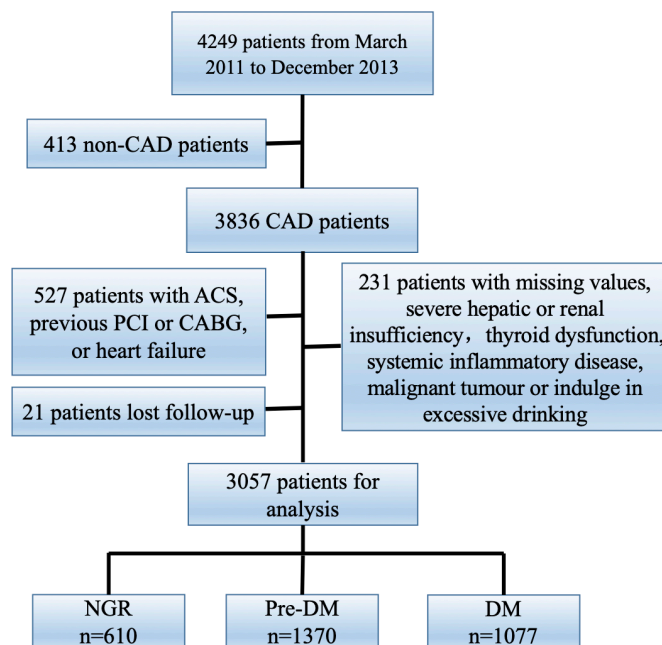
4249 patients from March 2011 to December 2013

413 non-CAD patients

3836 CAD patients

527 patients with ACS, previous PCI or CABG, or heart failure

231 patients with missing values, severe hepatic or renal insufficiency， thyroid dysfunction, systemic inflammatory disease, malignant tumour or indulge in excessive drinking

21 patients lost follow-up

3057 patients for analysis

NGR
n=610

Pre-DM
n=1370

DM
n=1077